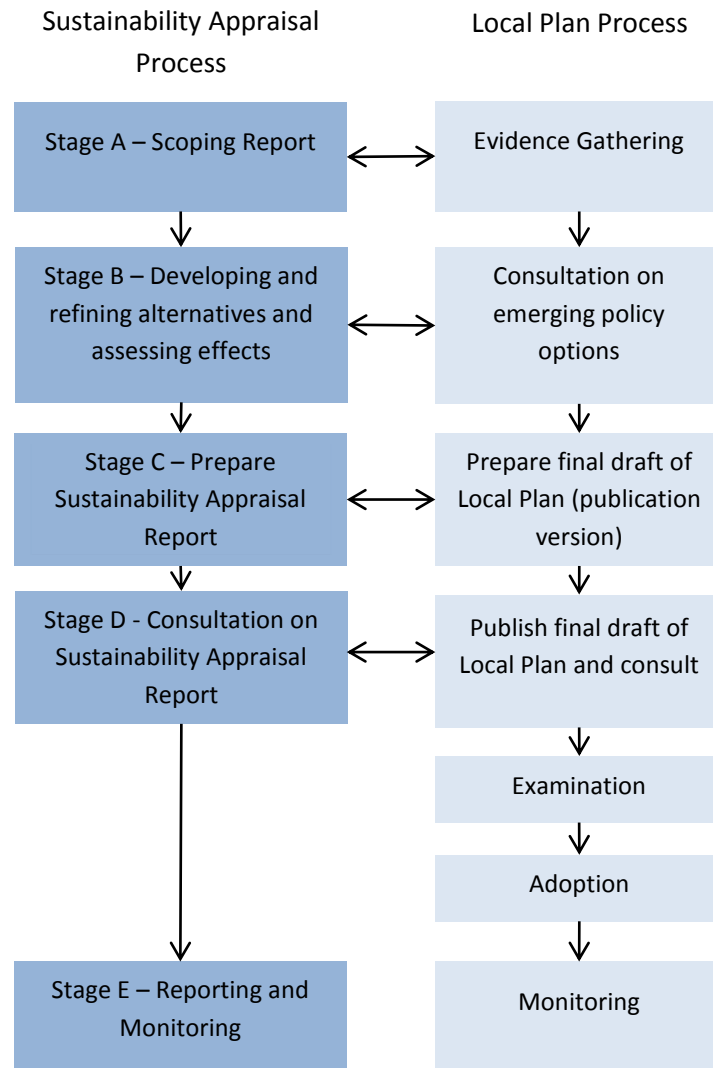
Sustainability Appraisal Process

Local Plan Process

Stage A – Scoping Report

Evidence Gathering

Stage B – Developing and refining alternatives and assessing effects

Consultation on emerging policy options

Stage C – Prepare Sustainability Appraisal Report

Prepare final draft of Local Plan (publication version)

Stage D - Consultation on Sustainability Appraisal Report

Publish final draft of Local Plan and consult

Examination

Adoption

Stage E – Reporting and Monitoring

Monitoring